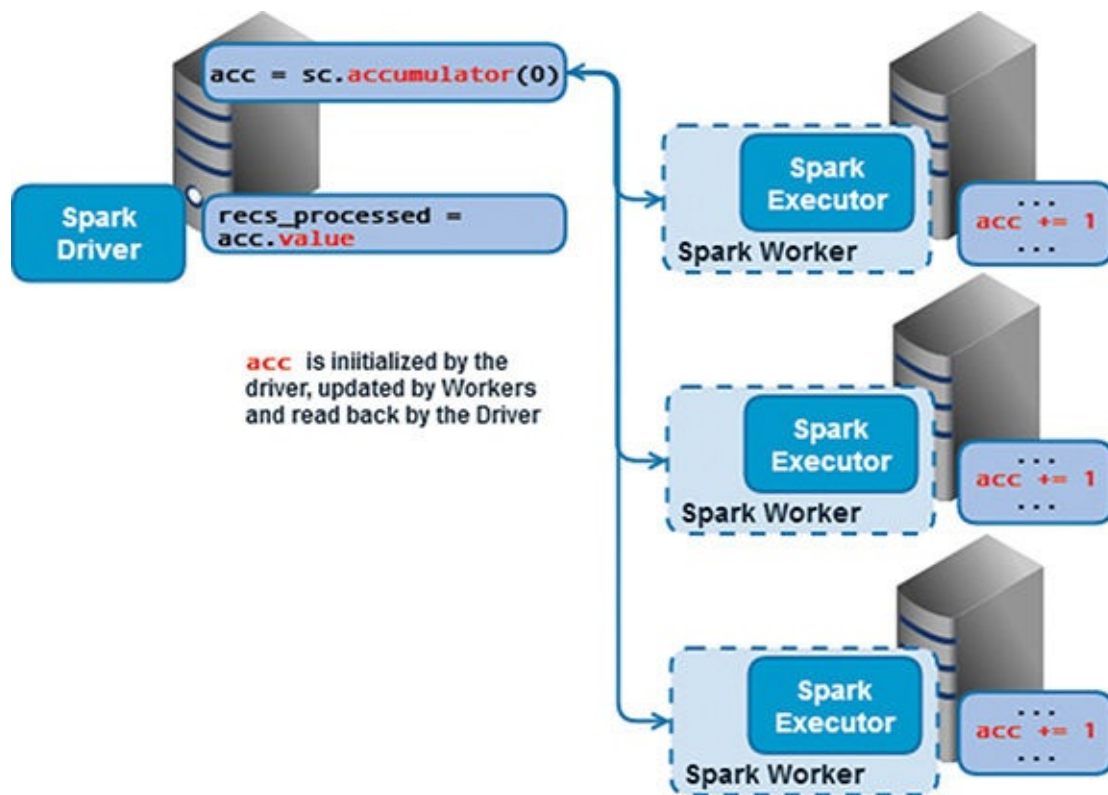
acc = sc.accumulator(0)

Spark Driver

recs_processed = acc.value

acc is iniitialized by the driver, updated by Workers and read back by the Driver

Spark Executor

Spark Worker

...
acc += 1
...

Spark Executor

Spark Worker

...
acc += 1
...

Spark Executor

Spark Worker

...
acc += 1
...